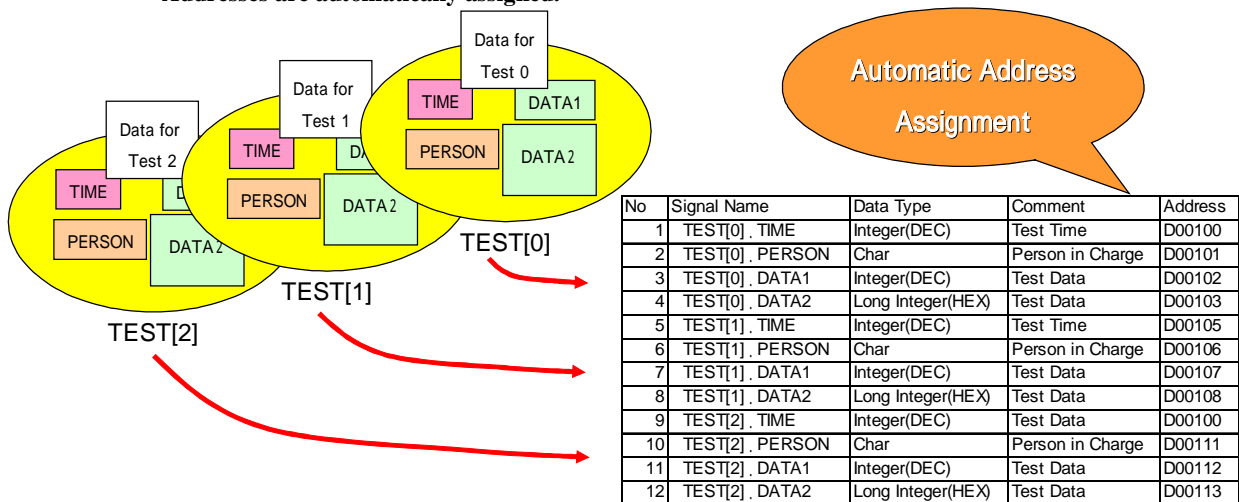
Addresses are automatically assigned.

Data for Test 0
TIME
DATA1
PERSON
DATA2
TEST[0]

Data for Test 1
TIME
DA
PERSON
DATA2
TEST[1]

Data for Test 2
TIME
D
PERSON
DATA2
TEST[2]

Automatic Address Assignment

| No | Signal Name | Data Type | Comment | Address |
|---|---|---|---|---|
| 1 | TEST[0] . TIME | Integer(DEC) | Test Time | D00100 |
| 2 | TEST[0] . PERSON | Char | Person in Charge | D00101 |
| 3 | TEST[0] . DATA1 | Integer(DEC) | Test Data | D00102 |
| 4 | TEST[0] . DATA2 | Long Integer(HEX) | Test Data | D00103 |
| 5 | TEST[1] . TIME | Integer(DEC) | Test Time | D00105 |
| 6 | TEST[1] . PERSON | Char | Person in Charge | D00106 |
| 7 | TEST[1] . DATA1 | Integer(DEC) | Test Data | D00107 |
| 8 | TEST[1] . DATA2 | Long Integer(HEX) | Test Data | D00108 |
| 9 | TEST[2] . TIME | Integer(DEC) | Test Data | D00100 |
| 10 | TEST[2] . PERSON | Char | Person in Charge | D00111 |
| 11 | TEST[2] . DATA1 | Integer(DEC) | Test Data | D00112 |
| 12 | TEST[2] . DATA2 | Long Integer(HEX) | Test Data | D00113 |